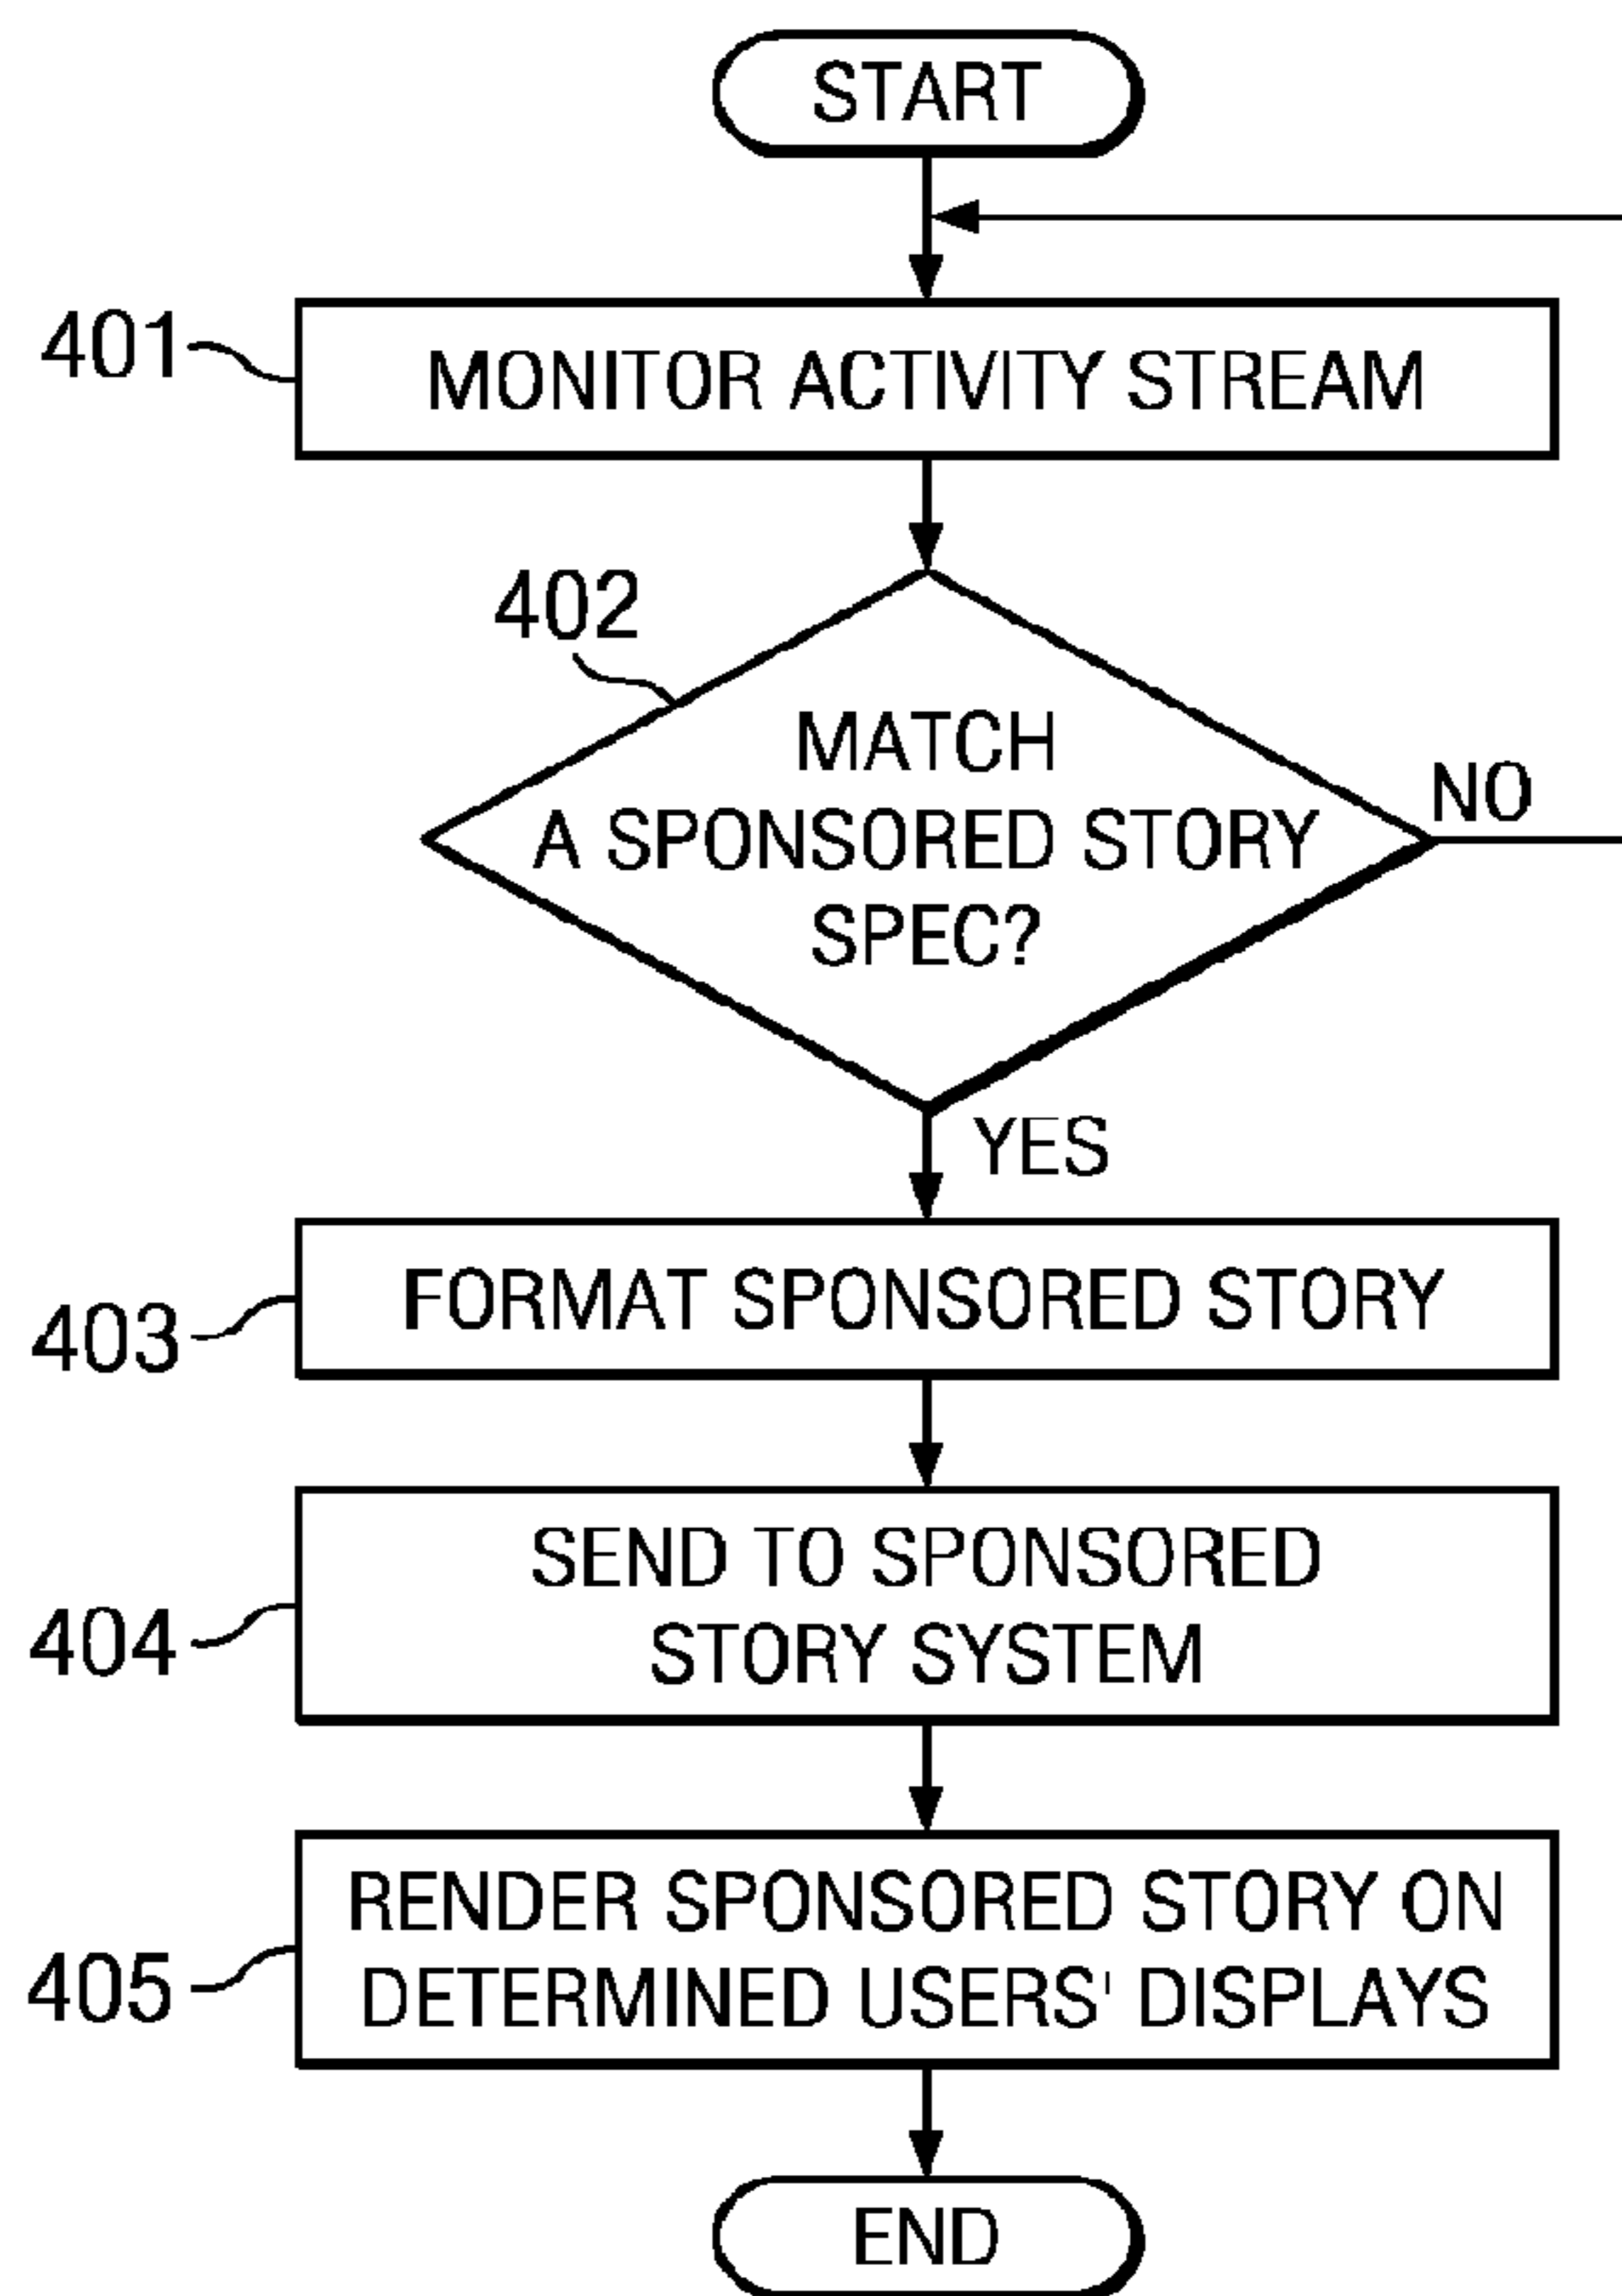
START

401 MONITOR ACTIVITY STREAM

402 MATCH A SPONSORED STORY SPEC?

NO

YES

403 FORMAT SPONSORED STORY

404 SEND TO SPONSORED STORY SYSTEM

405 RENDER SPONSORED STORY ON DETERMINED USERS' DISPLAYS

END